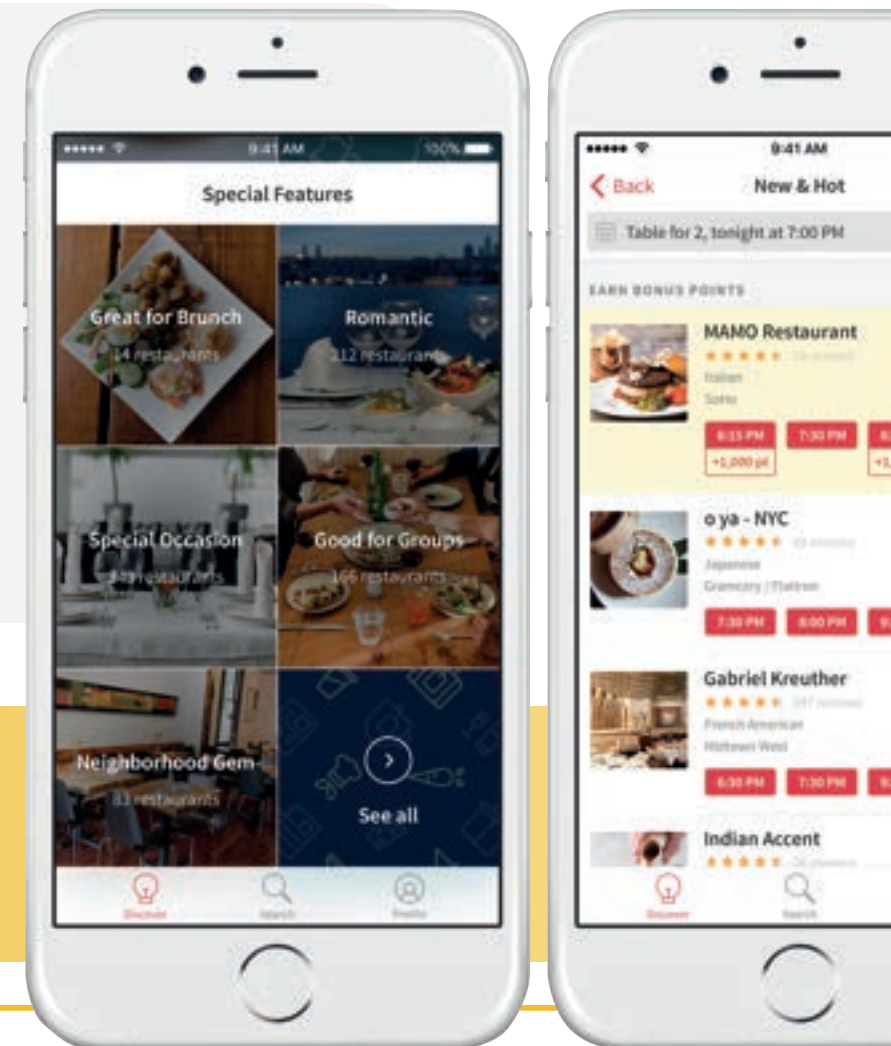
9:41 AM
100%

Special Features

Great for Brunch
14 restaurants

Romantic
112 restaurants

Special Occasion
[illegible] restaurants

Good for Groups
165 restaurants

Neighborhood Gem
83 restaurants

See all

Discover
Search
Profile

9:41 AM

Back
New & Hot

Table for 2, tonight at 7:00 PM

EARN BONUS POINTS

MAMO Restaurant
★★★★★ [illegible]
Italian
Soho
6:15 PM
+1,000 pt
7:30 PM
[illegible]

o ya - NYC
★★★★★ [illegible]
Japanese
Gramercy / Flatiron
7:30 PM
8:00 PM
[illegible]

Gabriel Kreuther
★★★★★ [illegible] reviews
French American
Midtown West
6:30 PM
7:30 PM
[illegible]

Indian Accent
★★★★★ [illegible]

Discover
Search